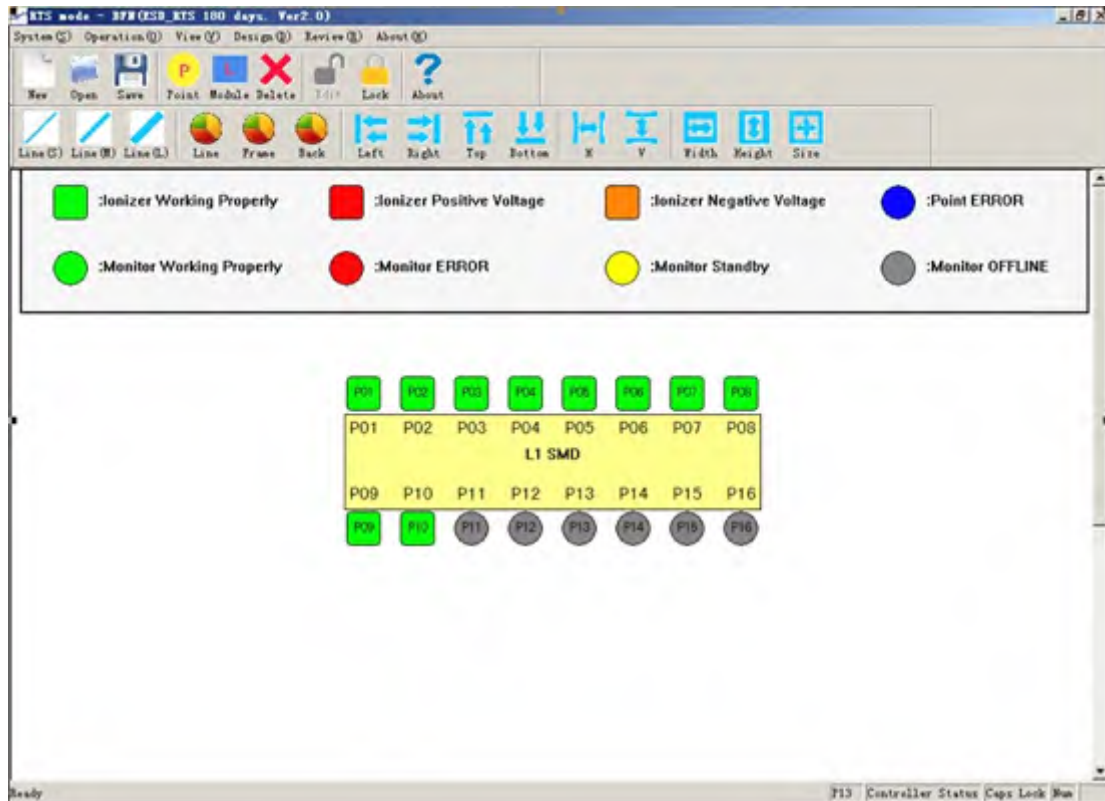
RTS mode - BPW(ESD_RTS 180 days. Ver2.0)

System(S) Operation(O) View(V) Design(D) Review(R) About(A)

New Open Save Point Module Delete Edit Lock About

Line(S) Line(M) Line(L) Line Frame Back Left Right Top Bottom H V Width Height Size

:Ionizer Working Properly :Ionizer Positive Voltage :Ionizer Negative Voltage :Point ERROR

:Monitor Working Properly :Monitor ERROR :Monitor Standby :Monitor OFFLINE

P01 P02 P03 P04 P05 P06 P07 P08

P01 P02 P03 P04 P05 P06 P07 P08

L1 SMD

P09 P10 P11 P12 P13 P14 P15 P16

P09 P10 P11 P12 P13 P14 P15 P16

Ready

P13 Controller Status Caps Lock Num